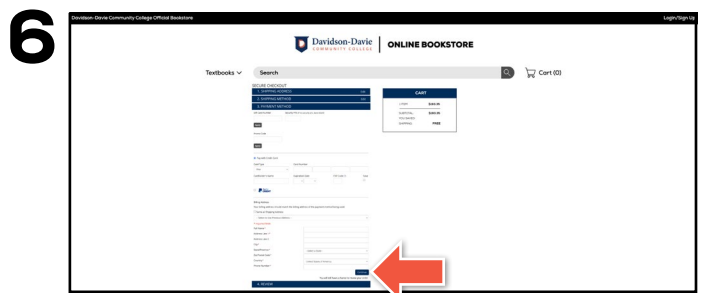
6

Davidson-Davie Community College Official Bookstore

Login/Sign Up

Davidson-Davie
COMMUNITY COLLEGE

ONLINE BOOKSTORE

Textbooks

Search

Cart (0)

SECURE CHECKOUT

1. SHIPPING ADDRESS

2. SHIPPING METHOD

3. PAYMENT METHOD

CART

SUBTOTAL

SHIPPING

FREE

4. REVIEW